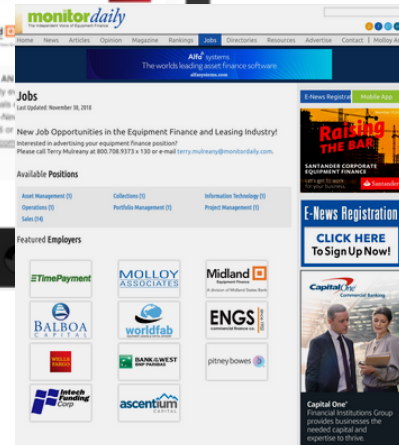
monitordaily
The Independent Voice of Equipment Finance

Home News Articles Opinion Magazine Rankings Jobs Directories Resources Advertise Contact | Molloy A

Alfa systems
The worlds leading asset finance software
alfasystems.com

Jobs
Last Updated: November 30, 2018

New Job Opportunities in the Equipment Finance and Leasing Industry!
Interested in advertising your equipment finance position?
Please call Terry Mulreany at 800.708.9373 x 130 or e-mail terry.mulreany@monitordaily.com.

Available Positions

| | | |
|---|---|---|
| Asset Management (1) | Collections (1) | Information Technology (1) |
| Operations (1) | Portfolio Management (1) | Project Management (1) |
| Sales (14) | | |

Featured Employers

TimePayment
MOLLOY ASSOCIATES
Midland Equipment Finance
A division of Midland States Bank
BALBOA CAPITAL
worldfab
ENGS commercial finance co
WELLS FARGO
BANK OF THE WEST BNP PARIBAS
pitney bowes
Intech Funding Corp
ascentium CAPITAL

E-News Registration
Mobile App

Raising THE BAR
SANTANDER CORPORATE EQUIPMENT FINANCE
Let's get to work for your business.
Santander

E-News Registration
CLICK HERE
To Sign Up Now!

Capital One
Commercial Banking

Capital One®
Financial Institutions Group provides businesses the needed capital and expertise to thrive.